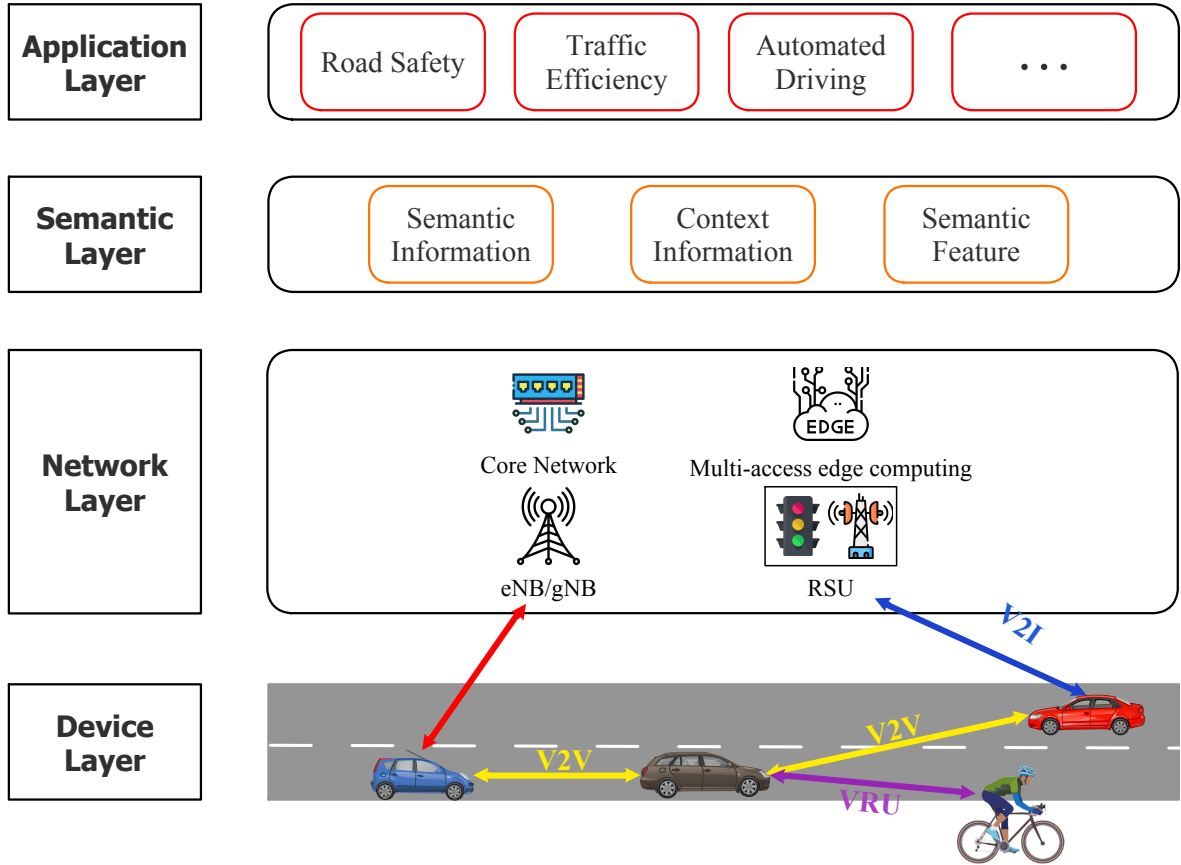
Application Layer

Road Safety

Traffic Efficiency

Automated Driving

...

Semantic Layer

Semantic Information

Context Information

Semantic Feature

Network Layer

Core Network

EDGE

Multi-access edge computing

eNB/gNB

RSU

V2I

Device Layer

V2V

V2V

VRU